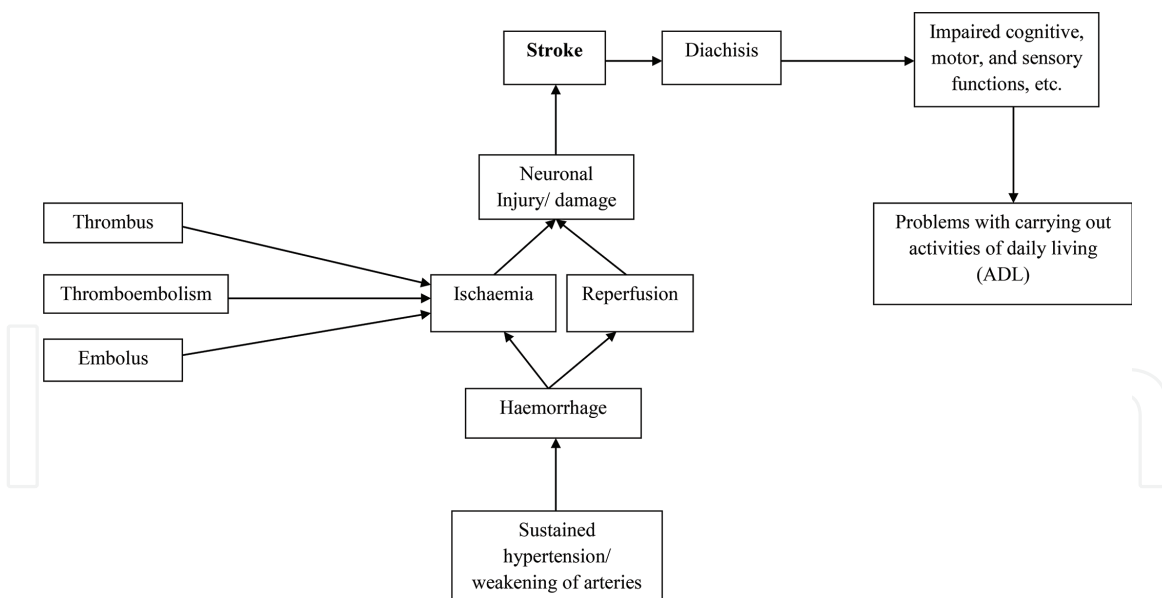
Stroke

Diachisis

Impaired cognitive, motor, and sensory functions, etc.

Neuronal Injury/ damage

Problems with carrying out activities of daily living (ADL)

Thrombus

Thromboembolism

Embolus

Ischaemia

Reperfusion

Haemorrhage

Sustained hypertension/ weakening of arteries